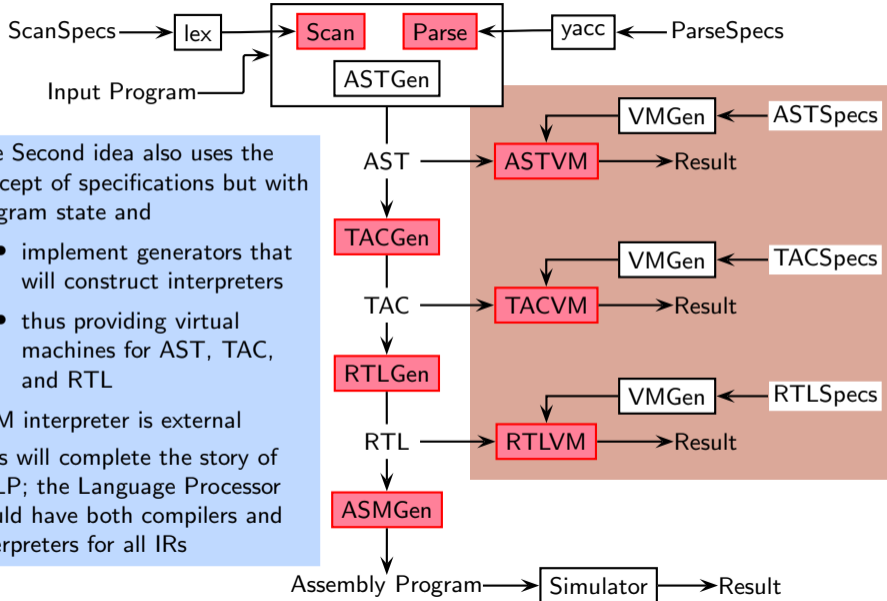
ScanSpecs
lex
Scan
Parse
yacc
ParseSpecs
Input Program
ASTGen

e Second idea also uses the cept of specifications but with gram state and

• implement generators that will construct interpreters

• thus providing virtual machines for AST, TAC, and RTL

M interpreter is external

s will complete the story of LP; the Language Processor uld have both compilers and erpreters for all IRs

AST
ASTVM
Result
VMGen
ASTSpecs
TACGen
TAC
TACVM
Result
VMGen
TACSpecs
RTLGen
RTL
RTLVM
Result
VMGen
RTLSpecs
ASMGen
Assembly Program
Simulator
Result